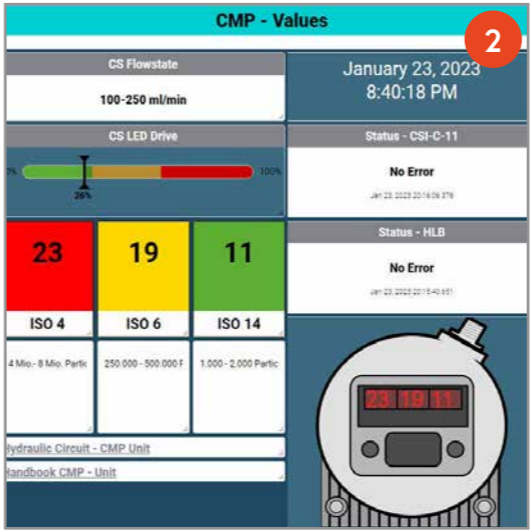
CMP - Values

2

CS Flowstate

100-250 ml/min

January 23, 2023
8:40:18 PM

CS LED Drive

0%

29%

100%

Status - CSI-C-11

No Error

Jan 23 2023 20:16:08 376

23

19

11

ISO 4

ISO 6

ISO 14

Status - HLB

No Error

Jan 23 2023 20:15:40 651

4 Mio.- 8 Mio. Partic

250.000 - 500.000 F

1.000 - 2.000 Partic

Hydraulic Circuit - CMP Unit

Handbook CMP - Unit

23 19 11